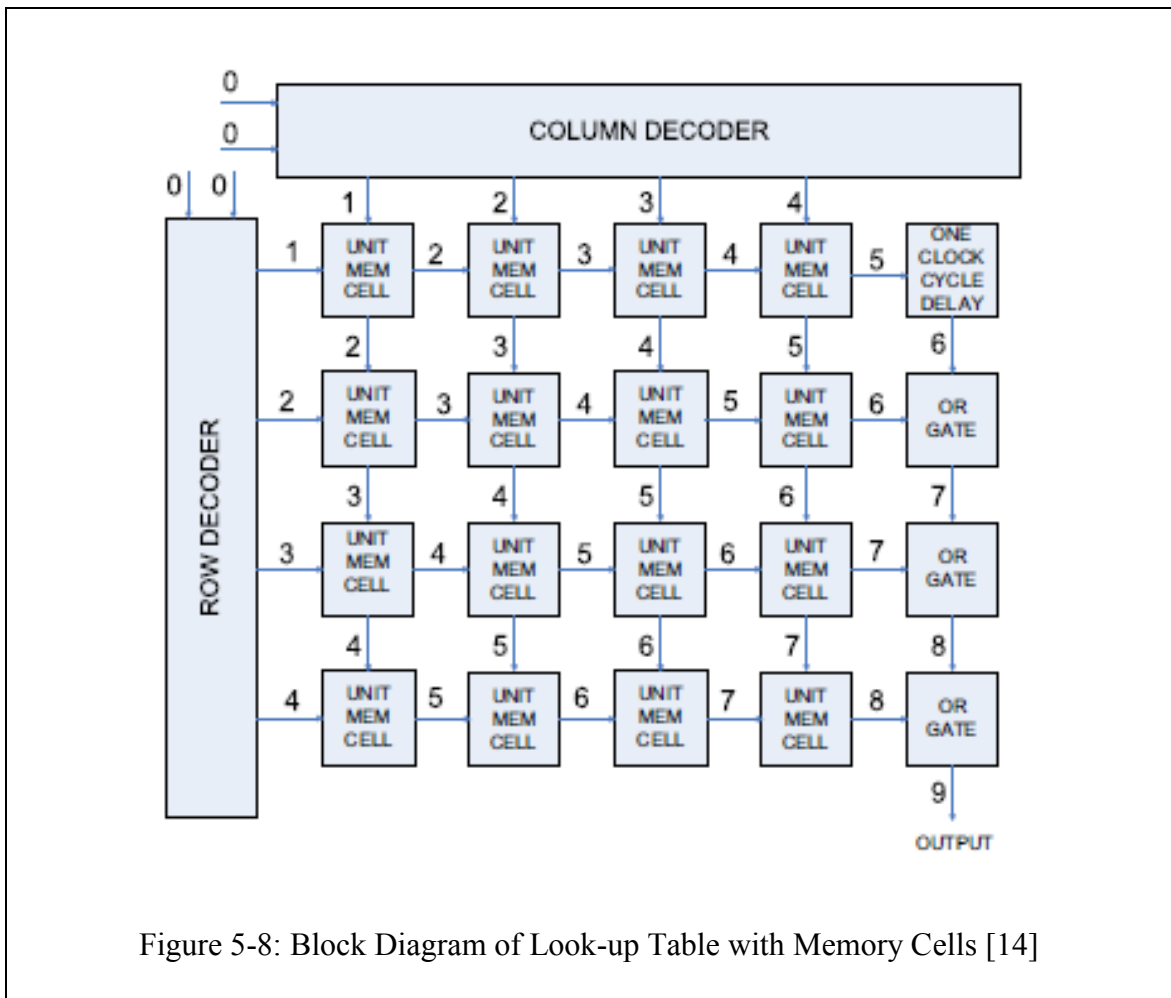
0
0
COLUMN DECODER
0 0
ROW DECODER

1 2 3 4
1 UNIT MEM CELL 2 UNIT MEM CELL 3 UNIT MEM CELL 4 UNIT MEM CELL 5 ONE CLOCK CYCLE DELAY
2 3 4 5 6
2 UNIT MEM CELL 3 UNIT MEM CELL 4 UNIT MEM CELL 5 UNIT MEM CELL 6 OR GATE
3 4 5 6 7
3 UNIT MEM CELL 4 UNIT MEM CELL 5 UNIT MEM CELL 6 UNIT MEM CELL 7 OR GATE
4 5 6 7 8
4 UNIT MEM CELL 5 UNIT MEM CELL 6 UNIT MEM CELL 7 UNIT MEM CELL 8 OR GATE
9
OUTPUT

Figure 5-8: Block Diagram of Look-up Table with Memory Cells [14]